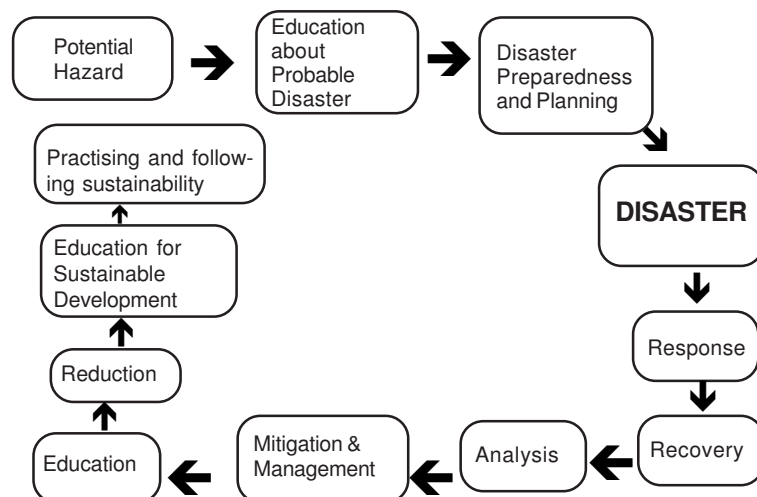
Potential Hazard

Education about Probable Disaster

Disaster Preparedness and Planning

DISASTER

Response

Recovery

Analysis

Mitigation & Management

Education

Reduction

Education for Sustainable Development

Practising and following sustainability